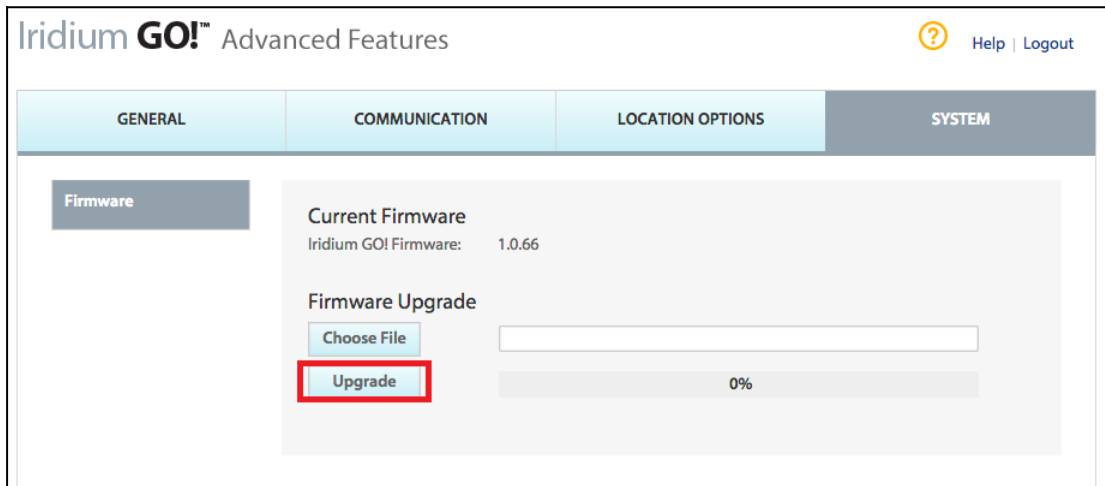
Iridium GO!™ Advanced Features

?

Help | Logout

GENERAL

COMMUNICATION

LOCATION OPTIONS

SYSTEM

Firmware

Current Firmware

Iridium GO! Firmware: 1.0.66

Firmware Upgrade

Choose File

Upgrade

0%